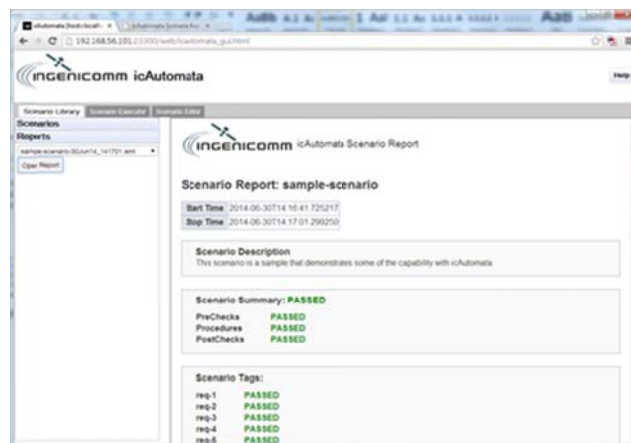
icAutomata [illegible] × icAutomata Scenario Ex... ×

192.168.56.101:23300/web/icautomata_gui.html

INGENICOMM icAutomata

Help

Scenario Library | Scenario Execution | Scenario Editor

Scenarios

Reports

sample-scenario-30Jun14_141701.xml

Open Report

INGENICOMM icAutomata Scenario Report

Scenario Report: sample-scenario

| Start Time | 2014-06-30T14:16:41.725217 |
|---|---|
| Stop Time | 2014-06-30T14:17:01.299250 |

Scenario Description

This scenario is a sample that demonstrates some of the capability with icAutomata

Scenario Summary: PASSED

| PreChecks | PASSED |
|---|---|
| Procedures | PASSED |
| PostChecks | PASSED |

Scenario Tags:

| req-1 | PASSED |
|---|---|
| req-2 | PASSED |
| req-3 | PASSED |
| req-4 | PASSED |
| req-5 | PASSED |